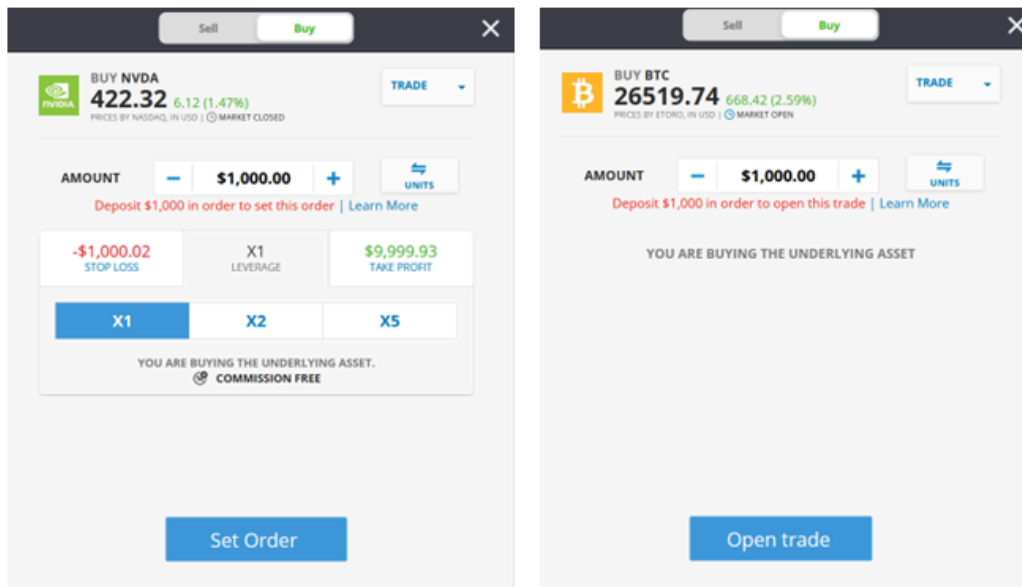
Sell Buy

×

NVIDIA

BUY NVDA

422.32 6.12 (1.47%)

PRICES BY NASDAQ, IN USD | MARKET CLOSED

TRADE

AMOUNT − $1,000.00 +

UNITS

Deposit $1,000 in order to set this order | Learn More

-$1,000.02
STOP LOSS

X1
LEVERAGE

$9,999.93
TAKE PROFIT

X1 X2 X5

YOU ARE BUYING THE UNDERLYING ASSET.

COMMISSION FREE

Set Order

Sell Buy

×

BUY BTC

26519.74 668.42 (2.59%)

PRICES BY ETORO, IN USD | MARKET OPEN

TRADE

AMOUNT − $1,000.00 +

UNITS

Deposit $1,000 in order to open this trade | Learn More

YOU ARE BUYING THE UNDERLYING ASSET

Open trade